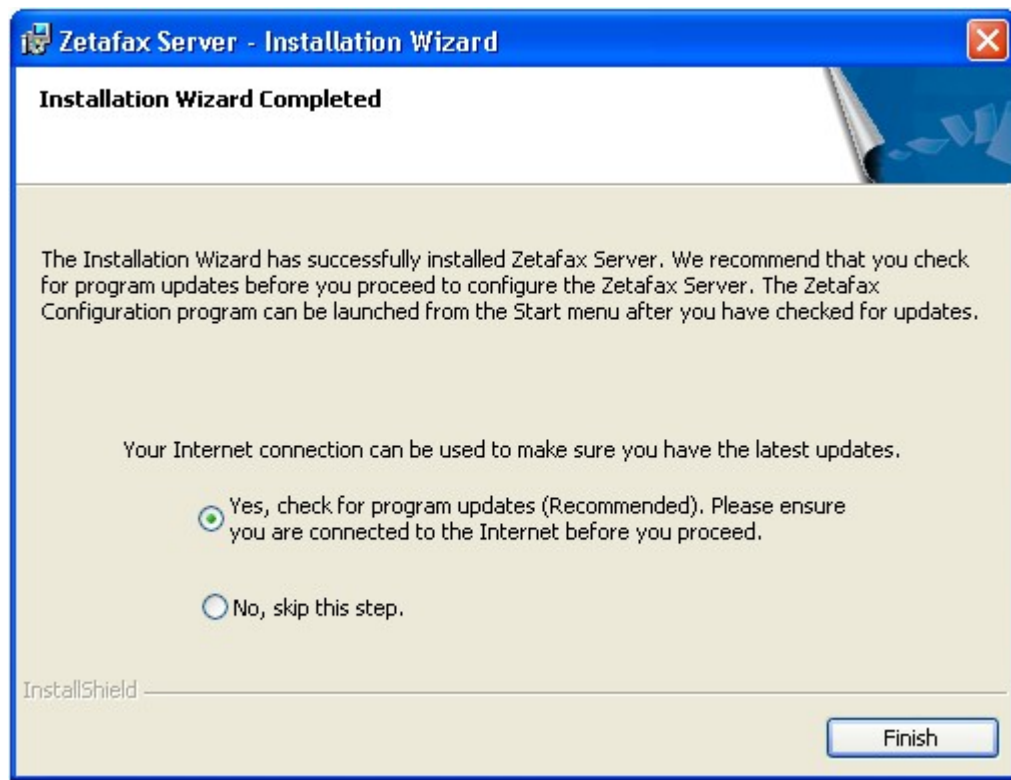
Zetafax Server - Installation Wizard

Installation Wizard Completed

The Installation Wizard has successfully installed Zetafax Server. We recommend that you check for program updates before you proceed to configure the Zetafax Server. The Zetafax Configuration program can be launched from the Start menu after you have checked for updates.

Your Internet connection can be used to make sure you have the latest updates.

Yes, check for program updates (Recommended). Please ensure you are connected to the Internet before you proceed.

No, skip this step.

InstallShield

Finish